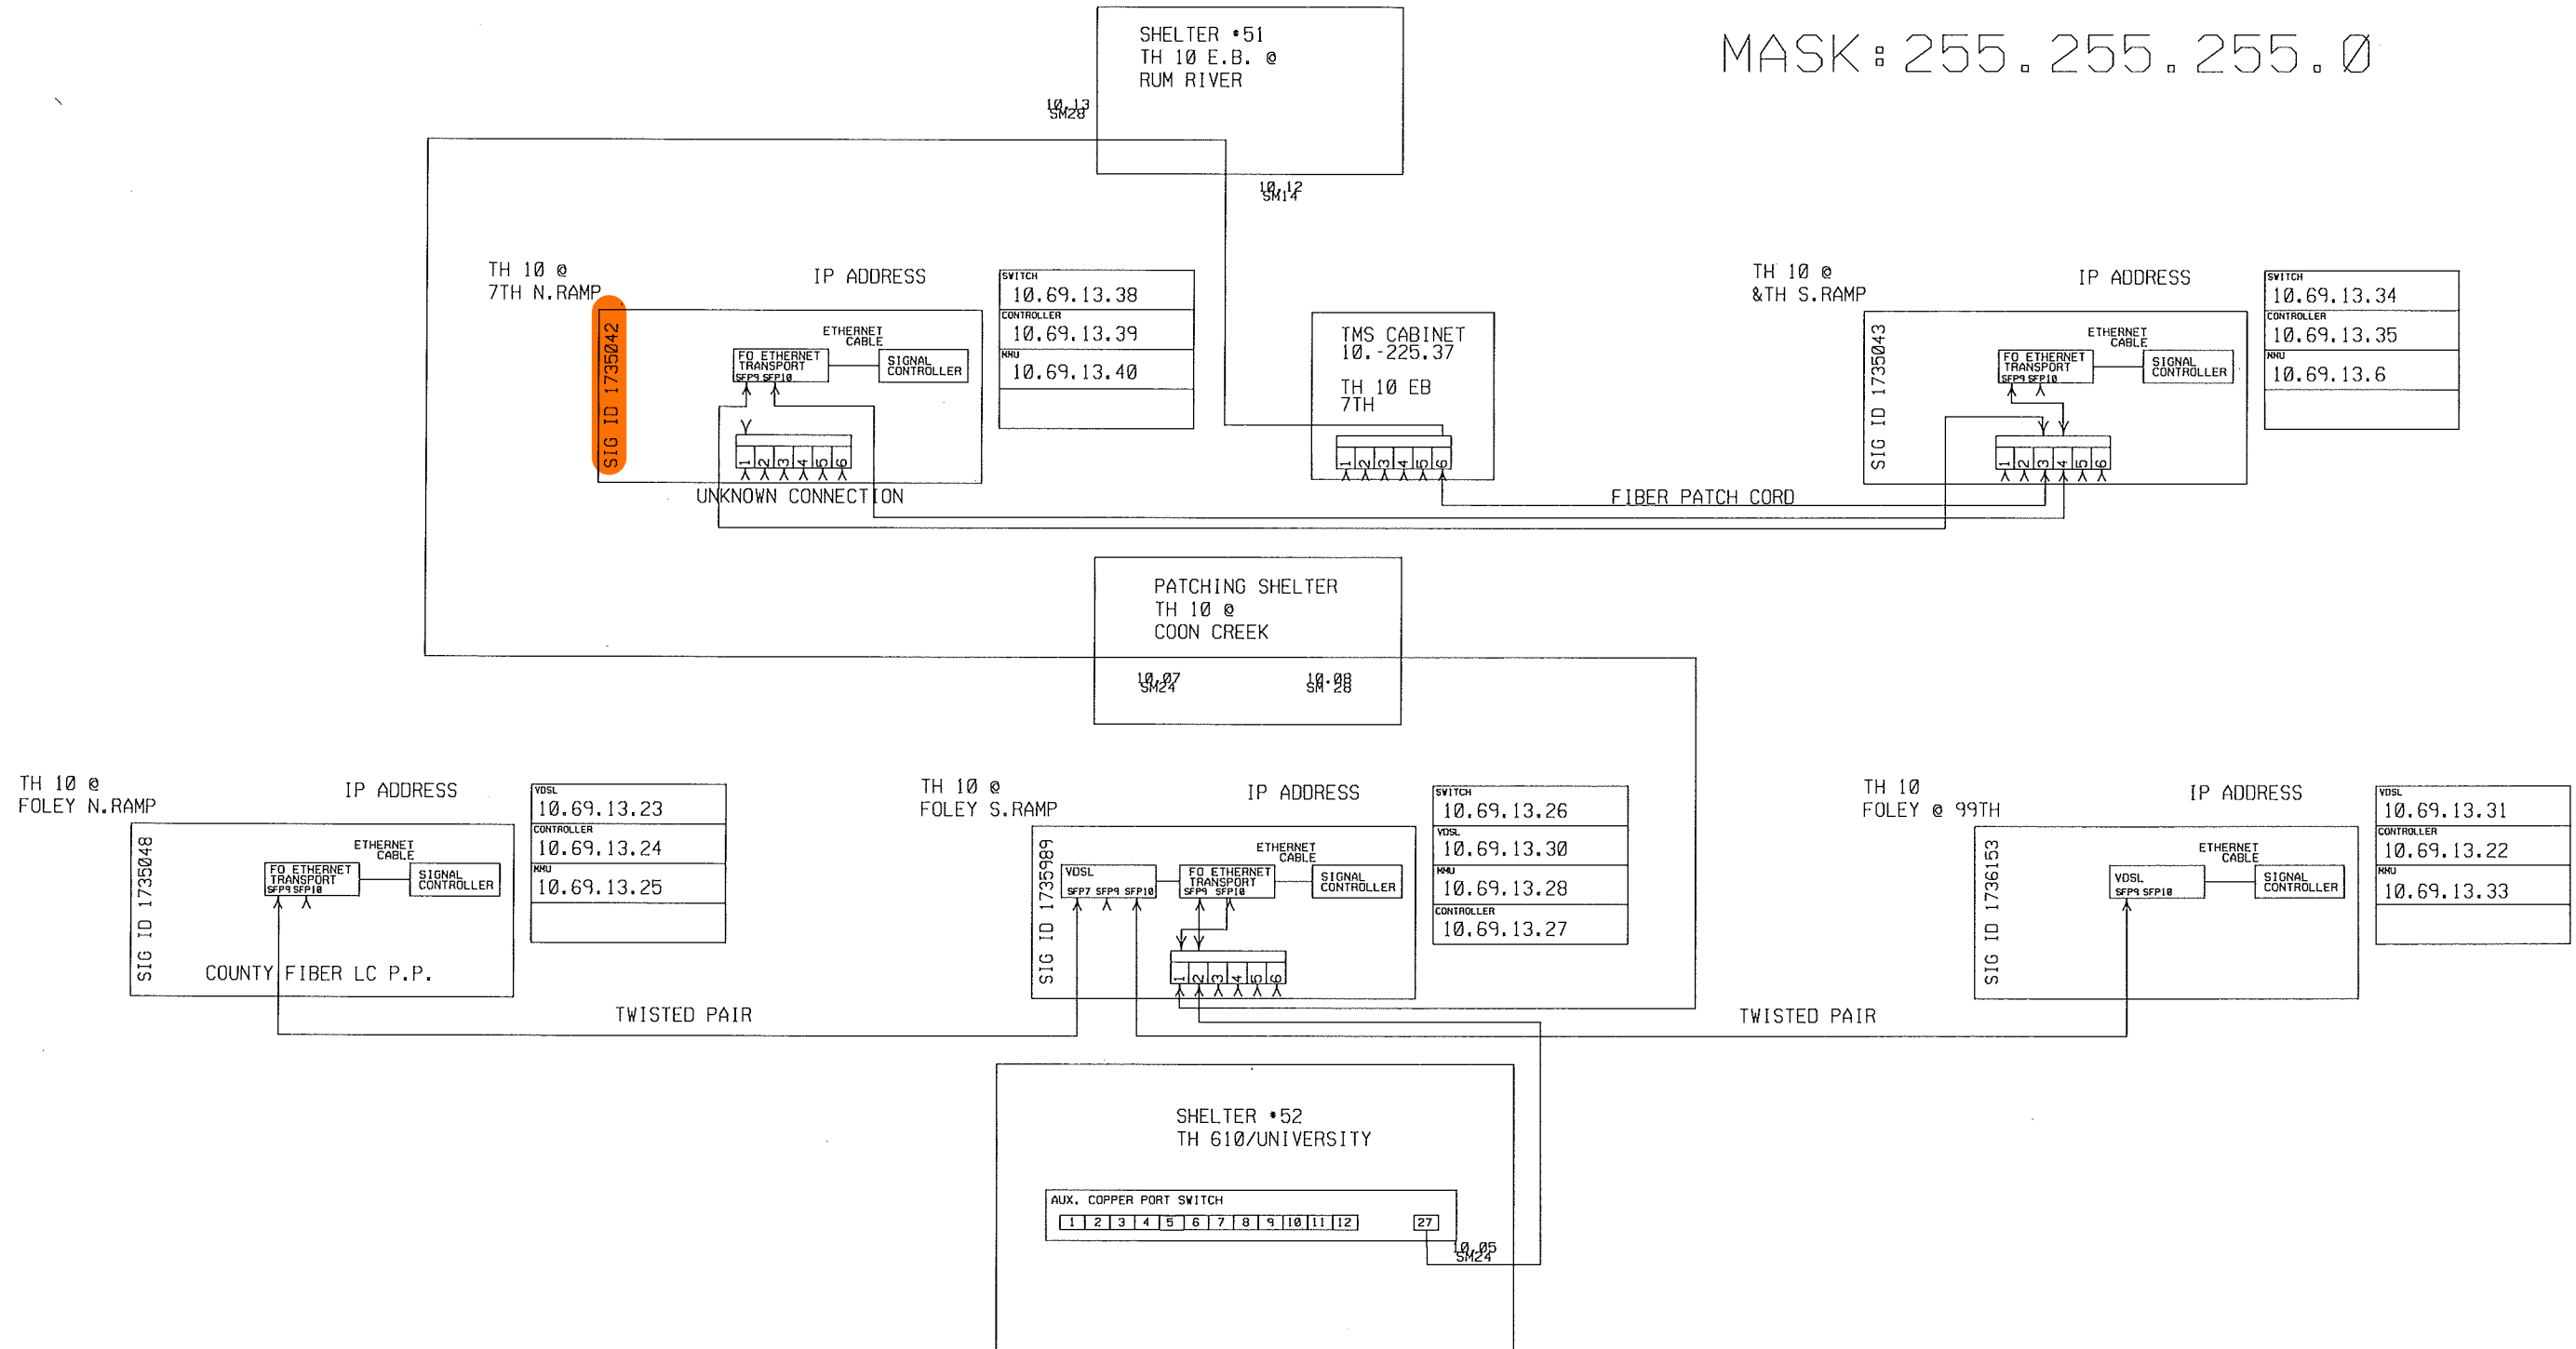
SHELTER •51
TH 10 E.B. @
RUM RIVER

MASK: 255.255.255.0

10.13
SM28

10.12
SM14

TH 10 @
7TH N.RAMP

IP ADDRESS

| SWITCH |
|---|
| 10.69.13.38 |
| CONTROLLER 10.69.13.39 |
| MMU 10.69.13.40 |
| |

SIG ID 1735042

ETHERNET CABLE
FO ETHERNET TRANSPORT SFP9 SFP10
SIGNAL CONTROLLER
1 2 3 4 5 6

UNKNOWN CONNECTION

TMS CABINET
10.-225.37
TH 10 EB
7TH
1 2 3 4 5 6

FIBER PATCH CORD

TH 10 @
&TH S.RAMP

IP ADDRESS

| SWITCH |
|---|
| 10.69.13.34 |
| CONTROLLER 10.69.13.35 |
| MMU 10.69.13.6 |
| |

SIG ID 1735043

ETHERNET CABLE
FO ETHERNET TRANSPORT SFP9 SFP10
SIGNAL CONTROLLER
1 2 3 4 5 6

PATCHING SHELTER
TH 10 @
COON CREEK

10.07
SM24

10.08
SM 28

TH 10 @
FOLEY N.RAMP

IP ADDRESS

| VDSL |
|---|
| 10.69.13.23 |
| CONTROLLER 10.69.13.24 |
| MMU 10.69.13.25 |
| |

SIG ID 1735048

ETHERNET CABLE
FO ETHERNET TRANSPORT SFP9 SFP10
SIGNAL CONTROLLER

COUNTY FIBER LC P.P.

TWISTED PAIR

TH 10 @
FOLEY S.RAMP

IP ADDRESS

| SWITCH |
|---|
| 10.69.13.26 |
| VDSL 10.69.13.30 |
| MMU 10.69.13.28 |
| CONTROLLER 10.69.13.27 |

SIG ID 1735989

VDSL SFP7 SFP9 SFP10
ETHERNET CABLE
FO ETHERNET TRANSPORT SFP9 SFP10
SIGNAL CONTROLLER
1 2 3 4 5 6

TH 10
FOLEY @ 99TH

IP ADDRESS

| VDSL |
|---|
| 10.69.13.31 |
| CONTROLLER 10.69.13.22 |
| MMU 10.69.13.33 |
| |

SIG ID 1736153

ETHERNET CABLE
VDSL SFP9 SFP10
SIGNAL CONTROLLER

TWISTED PAIR

SHELTER •52
TH 610/UNIVERSITY

AUX. COPPER PORT SWITCH
1 2 3 4 5 6 7 8 9 10 11 12 27

10.05
SM24